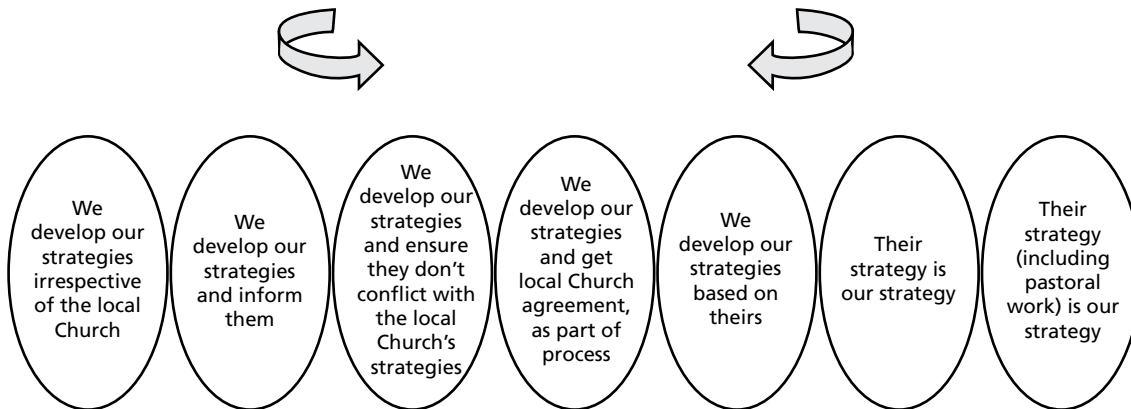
We develop our strategies irrespective of the local Church

We develop our strategies and inform them

We develop our strategies and ensure they don’t conflict with the local Church’s strategies

We develop our strategies and get local Church agreement, as part of process

We develop our strategies based on theirs

Their strategy is our strategy

Their strategy (including pastoral work) is our strategy